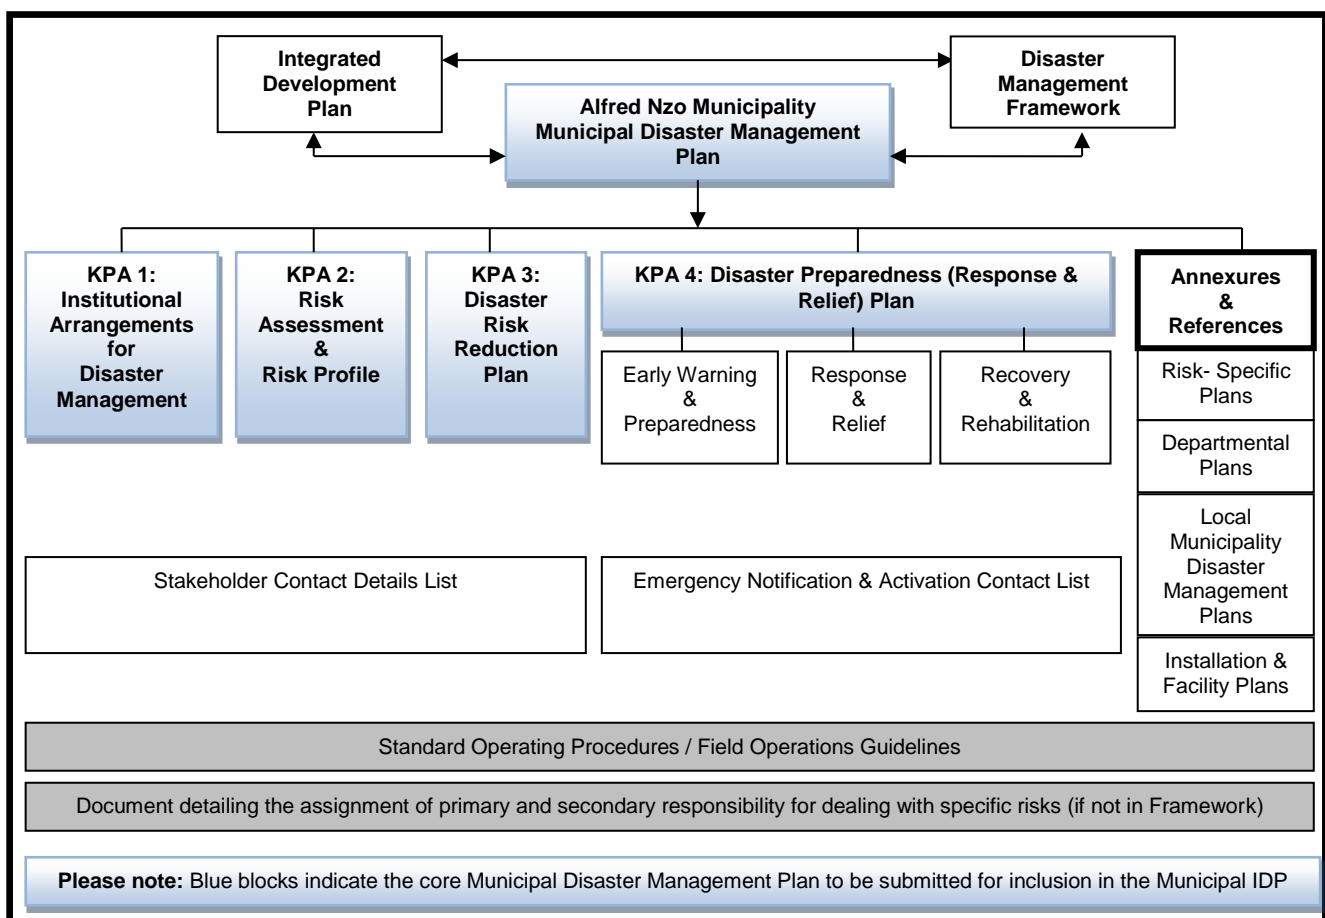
Integrated Development Plan

Disaster Management Framework

Alfred Nzo Municipality Municipal Disaster Management Plan

KPA 1: Institutional Arrangements for Disaster Management

KPA 2: Risk Assessment & Risk Profile

KPA 3: Disaster Risk Reduction Plan

KPA 4: Disaster Preparedness (Response & Relief) Plan

Early Warning & Preparedness

Response & Relief

Recovery & Rehabilitation

Annexures & References

Risk- Specific Plans

Departmental Plans

Local Municipality Disaster Management Plans

Installation & Facility Plans

Stakeholder Contact Details List

Emergency Notification & Activation Contact List

Standard Operating Procedures / Field Operations Guidelines

Document detailing the assignment of primary and secondary responsibility for dealing with specific risks (if not in Framework)

**Please note:** Blue blocks indicate the core Municipal Disaster Management Plan to be submitted for inclusion in the Municipal IDP